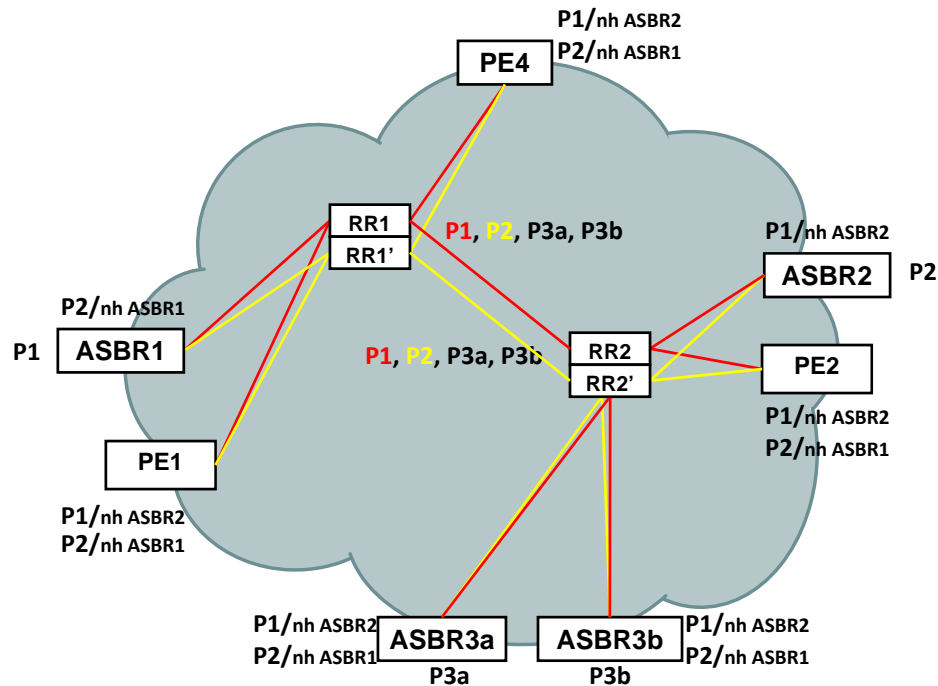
P1/nh ASBR2
P2/nh ASBR1
PE4

RR1
RR1'
P1, P2, P3a, P3b

P1/nh ASBR2
ASBR2
P2

P2/nh ASBR1
P1
ASBR1

P1, P2, P3a, P3b
RR2
RR2'

PE2
P1/nh ASBR2
P2/nh ASBR1

PE1
P1/nh ASBR2
P2/nh ASBR1

P1/nh ASBR2
P2/nh ASBR1
ASBR3a
P3a

ASBR3b
P3b
P1/nh ASBR2
P2/nh ASBR1